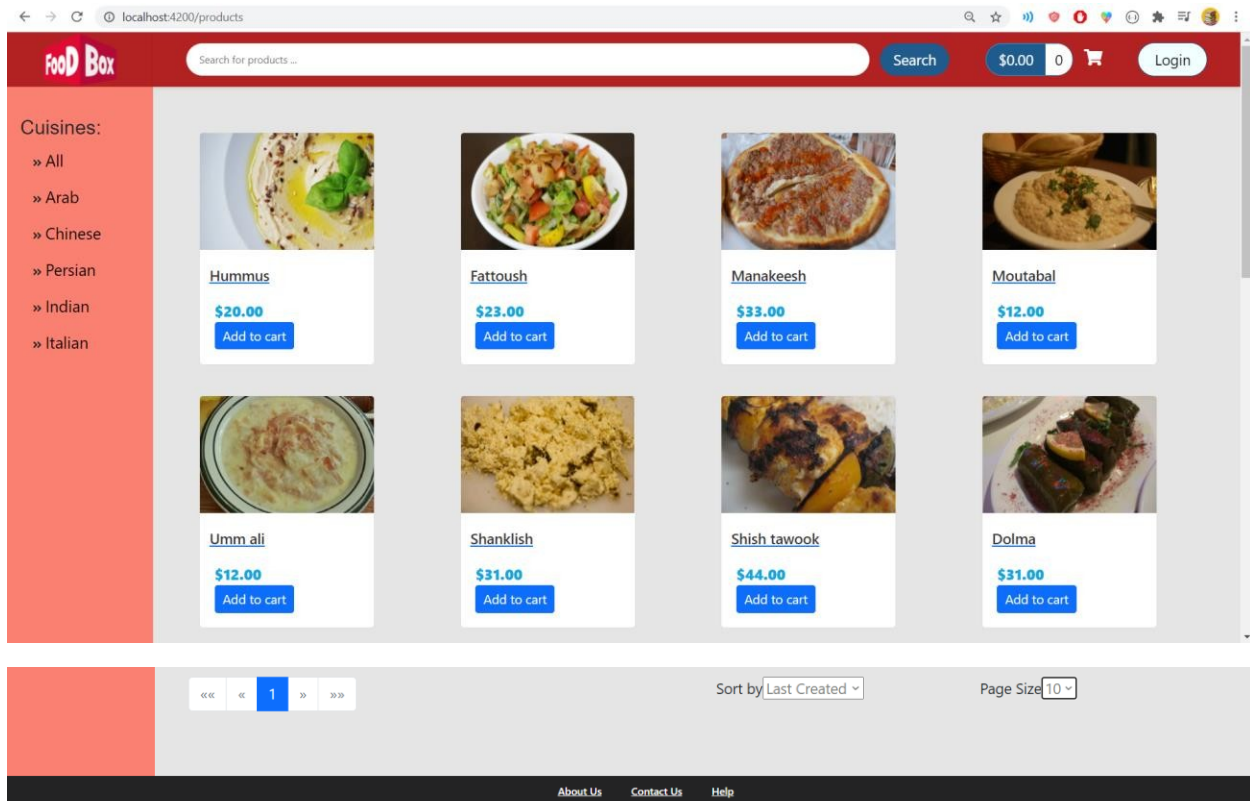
localhost:4200/products

FooD Box

Search for products ...

Search

$0.00 0

Login

Cuisines:

» All

» Arab

» Chinese

» Persian

» Indian

» Italian

Hummus

$20.00

Add to cart

Fattoush

$23.00

Add to cart

Manakeesh

$33.00

Add to cart

Moutabal

$12.00

Add to cart

Umm ali

$12.00

Add to cart

Shanklish

$31.00

Add to cart

Shish tawook

$44.00

Add to cart

Dolma

$31.00

Add to cart

«« « 1 » »»

Sort by Last Created

Page Size 10

About Us Contact Us Help